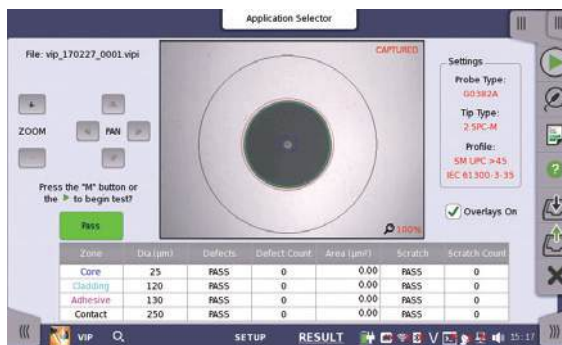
Application Selector

File: vip_170227_0001.vipi

CAPTURED

Settings
Probe Type:
G0382A
Tip Type:
2.5PC-M
Profile:
SM UPC >45
IEC 61300-3-35

ZOOM

PAN

Press the "M" button or the ▶ to begin test?

Pass

100%

Overlays On

| Zone | Dia.(µm) | Defects | Defect Count | Area (µm²) | Scratch | Scratch Count |
|---|---|---|---|---|---|---|
| Core | 25 | PASS | 0 | 0.00 | PASS | 0 |
| Cladding | 120 | PASS | 0 | 0.00 | PASS | 0 |
| Adhesive | 130 | PASS | 0 | 0.00 | PASS | 0 |
| Contact | 250 | PASS | 0 | 0.00 | PASS | 0 |

VIP

SETUP

RESULT

15:17